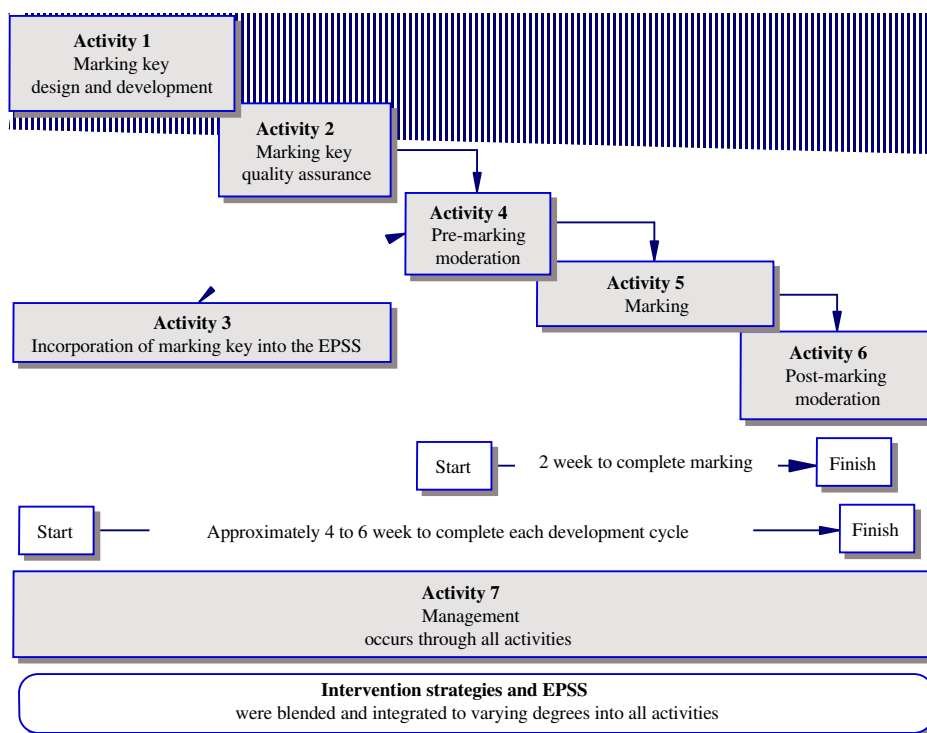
**Activity 1**
Marking key
design and development

**Activity 2**
Marking key
quality assurance

**Activity 4**
Pre-marking
moderation

**Activity 5**
Marking

**Activity 3**
Incorporation of marking key into the EPSS

**Activity 6**
Post-marking
moderation

Start 2 week to complete marking Finish

Start Approximately 4 to 6 week to complete each development cycle Finish

**Activity 7**
Management
occurs through all activities

**Intervention strategies and EPSS**
were blended and integrated to varying degrees into all activities